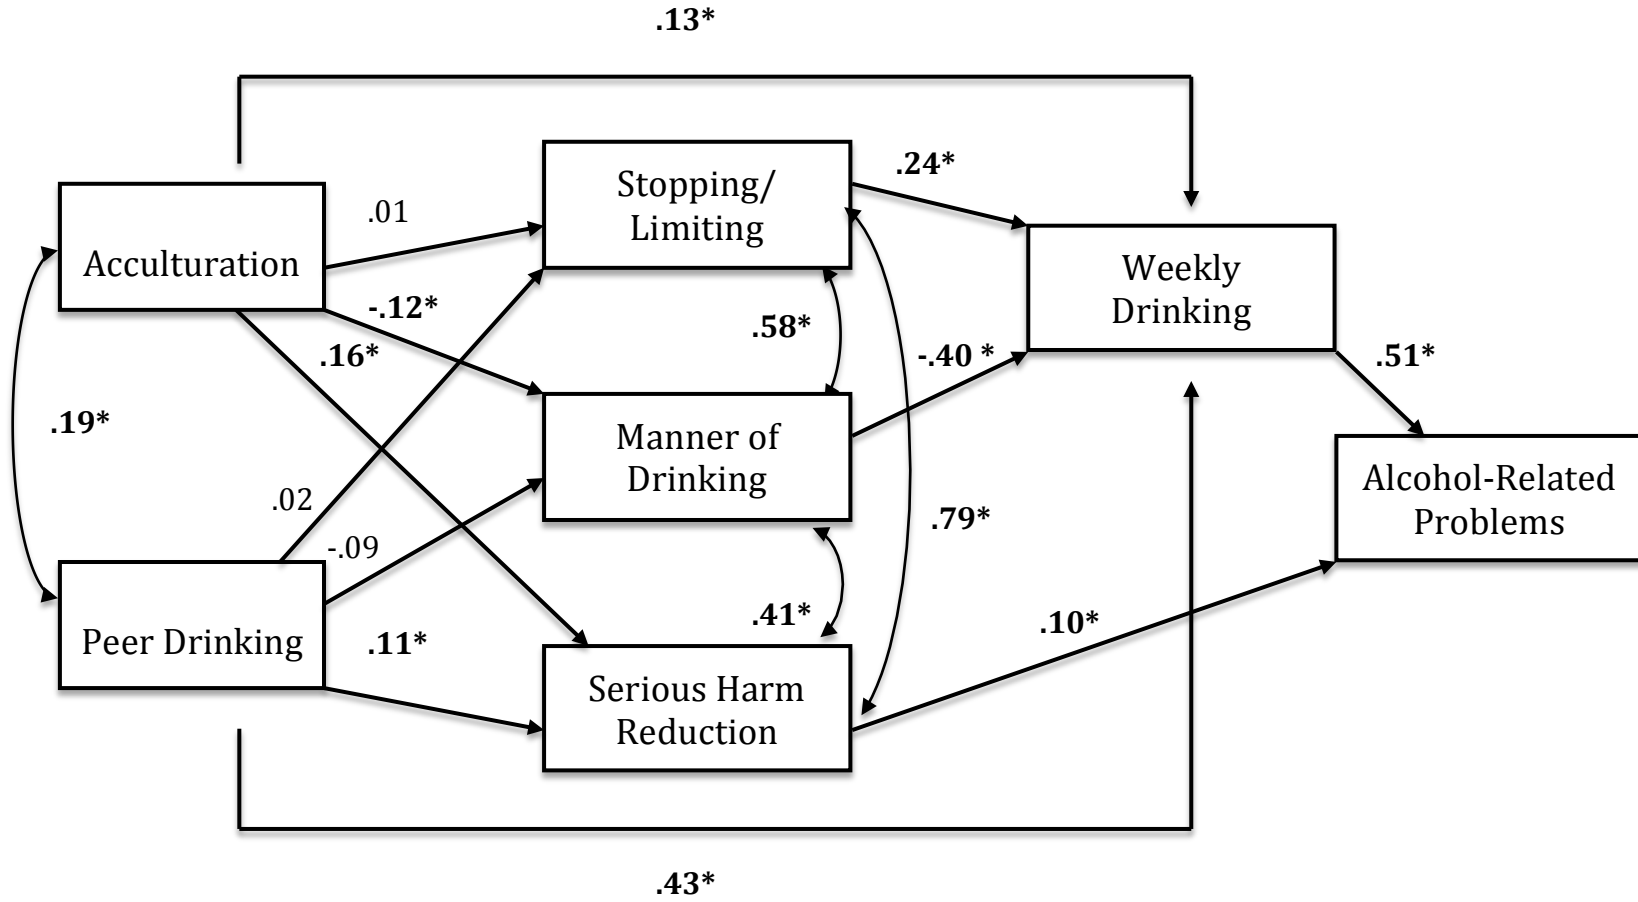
.13*

Stopping/ Limiting

.24*

.01

Acculturation

Weekly Drinking

-.12*

.58*

.16*

-.40 *

.51*

.19*

Manner of Drinking

Alcohol-Related Problems

.02

.79*

-.09

.41*

.10*

Peer Drinking

.11*

Serious Harm Reduction

.43*